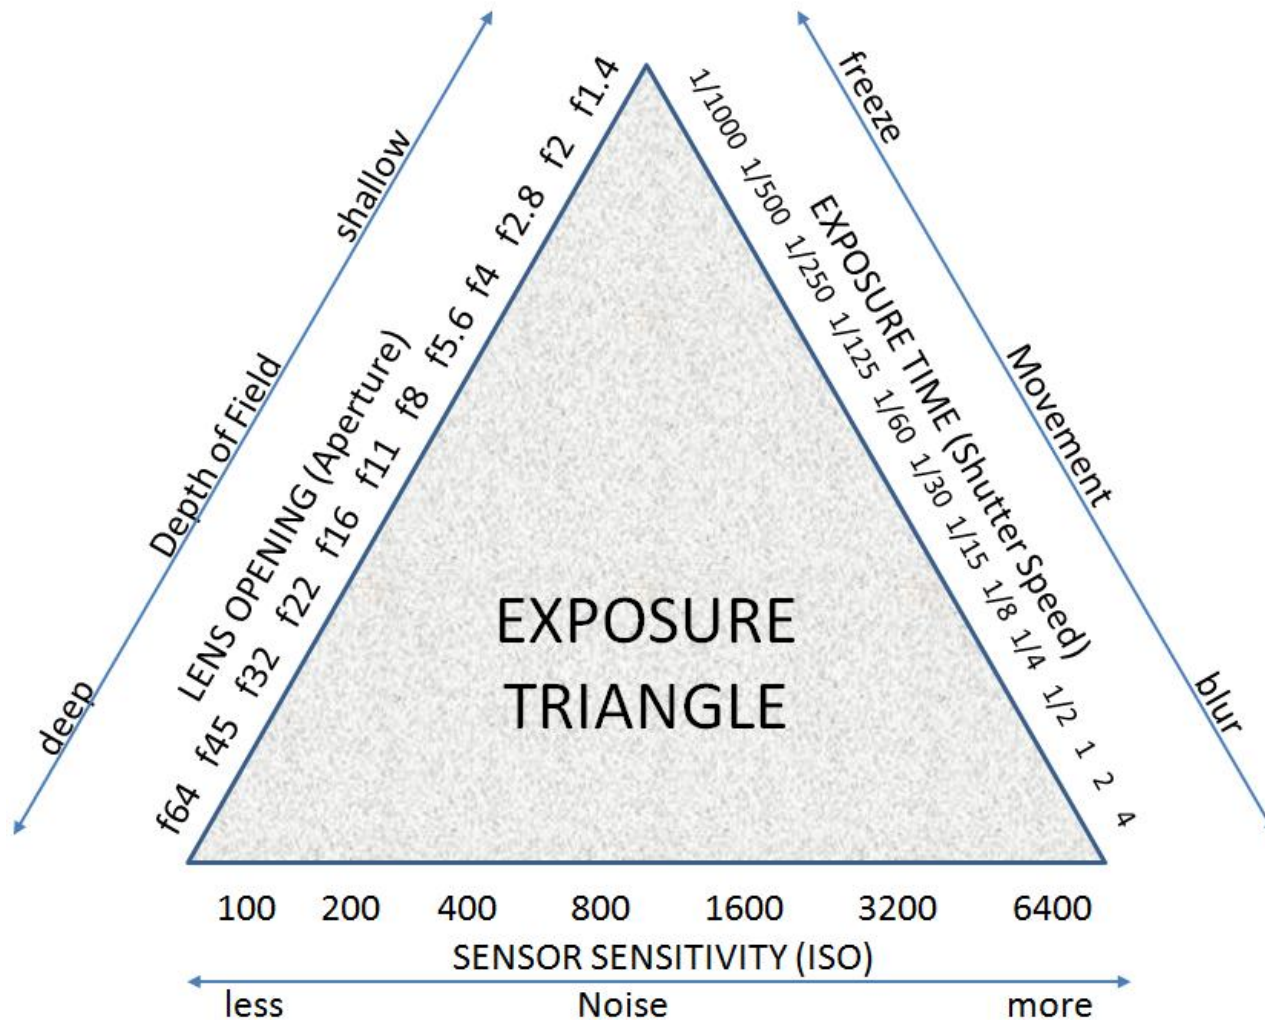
deep Depth of Field shallow

LENS OPENING (Aperture)

f64 f45 f32 f22 f16 f11 f8 f5.6 f4 f2.8 f2 f1.4

EXPOSURE TRIANGLE

1/1000 1/500 1/250 1/125 1/60 1/30 1/15 1/8 1/4 1/2 1 2 4

EXPOSURE TIME (Shutter Speed)

freeze Movement blur

100 200 400 800 1600 3200 6400

SENSOR SENSITIVITY (ISO)

less Noise more